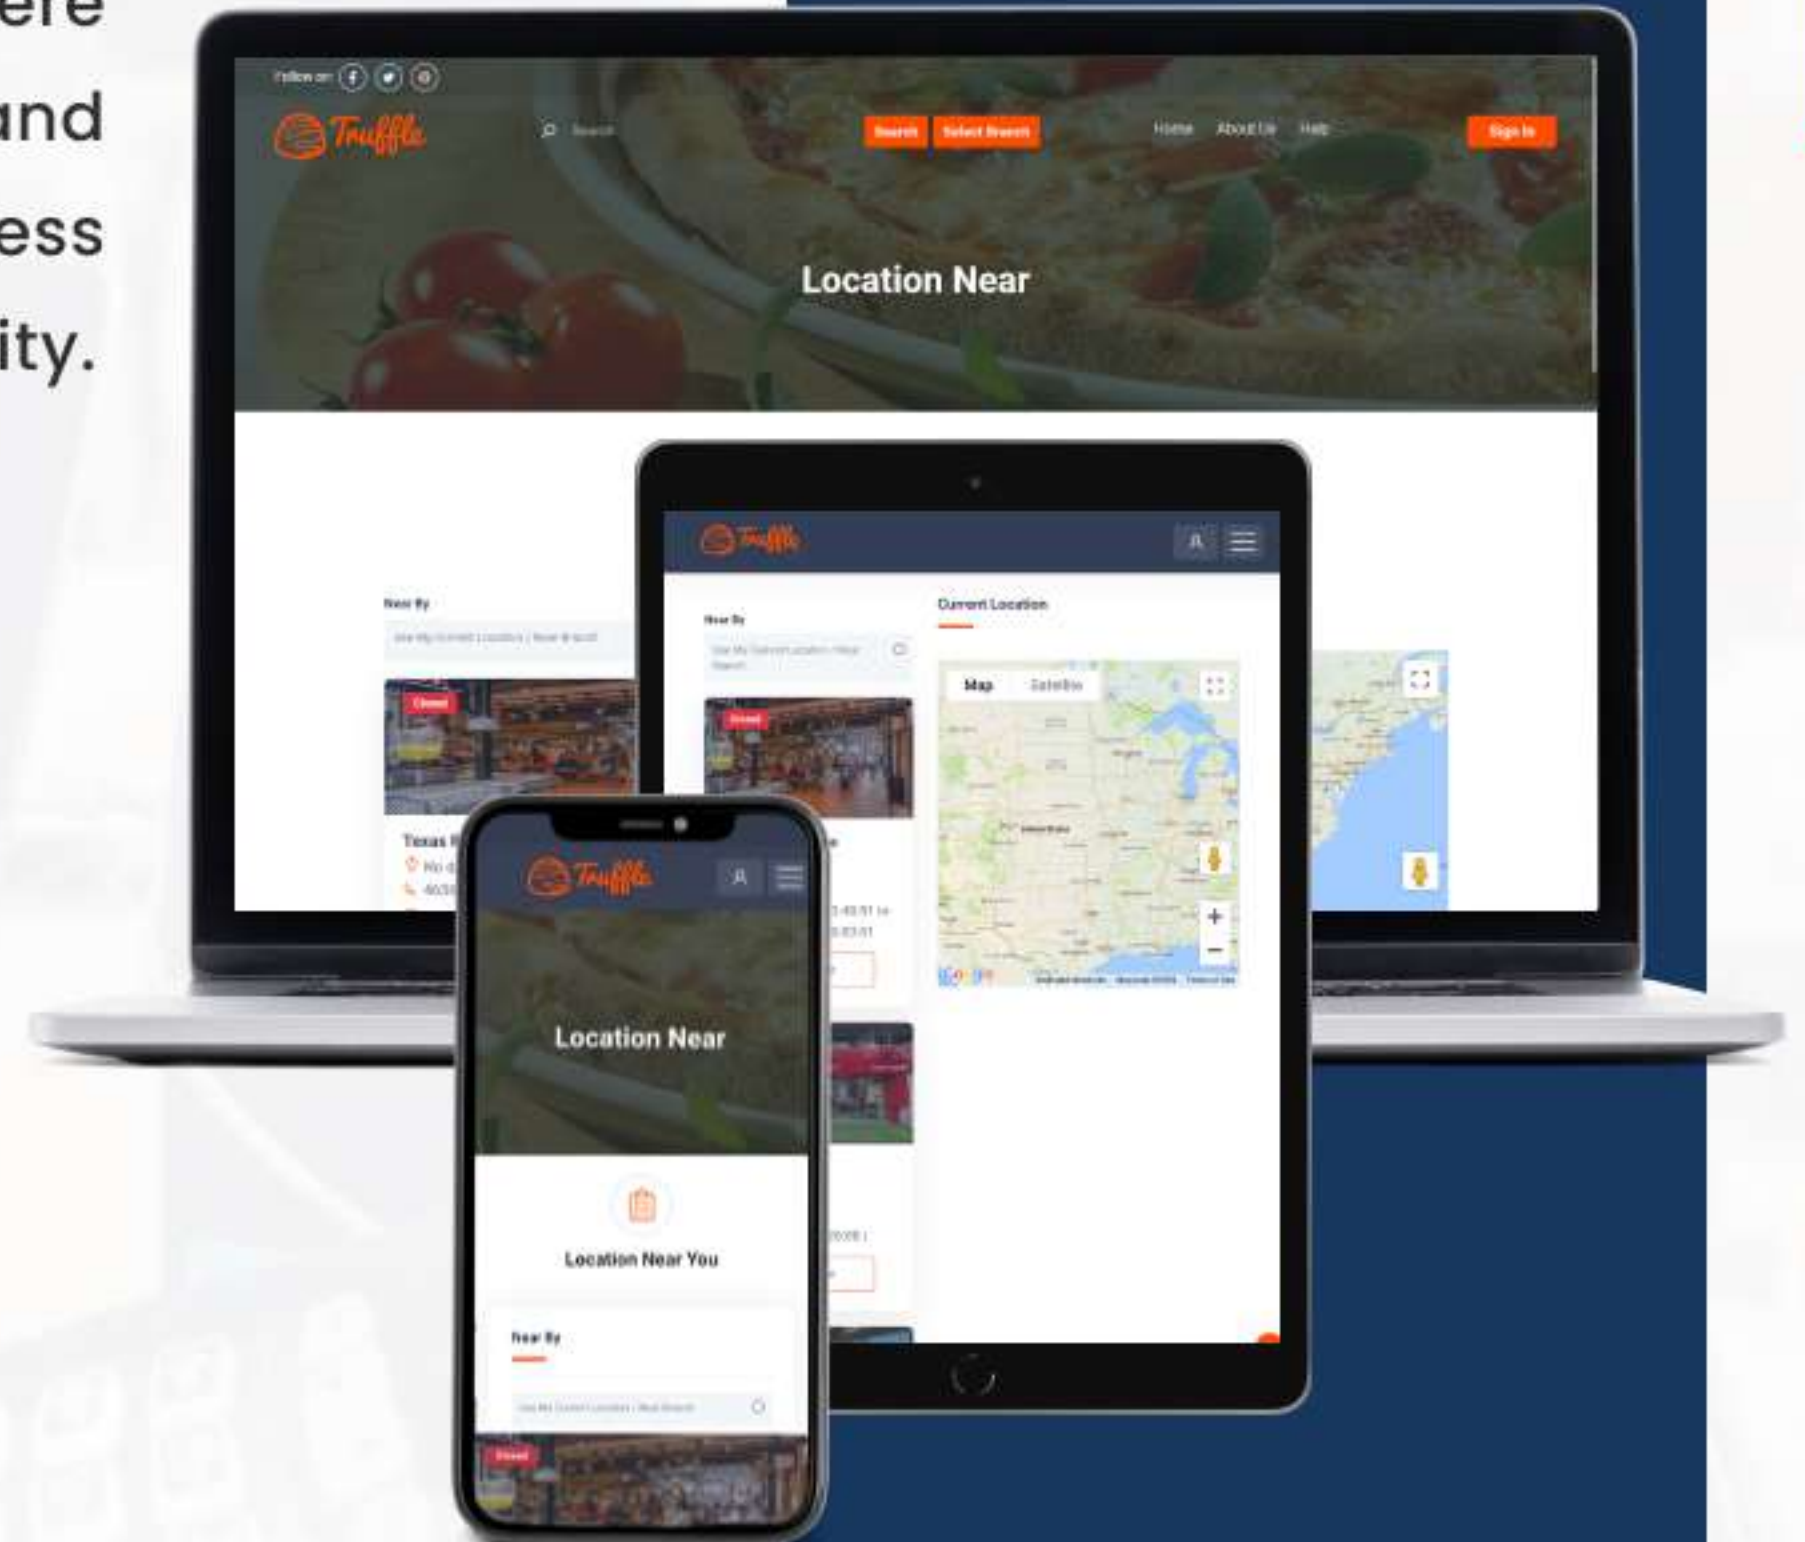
ere
und
ess
ity.

Follow on

Truffle

Search

Search

Select Branch

Home

About Us

Help

Sign In

Location Near

Near By

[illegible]

Closed

Texas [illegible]

Truffle

Near By

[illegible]

Closed

Current Location

Map

Satellite

Truffle

Location Near

Location Near You

Near By

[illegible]

Closed